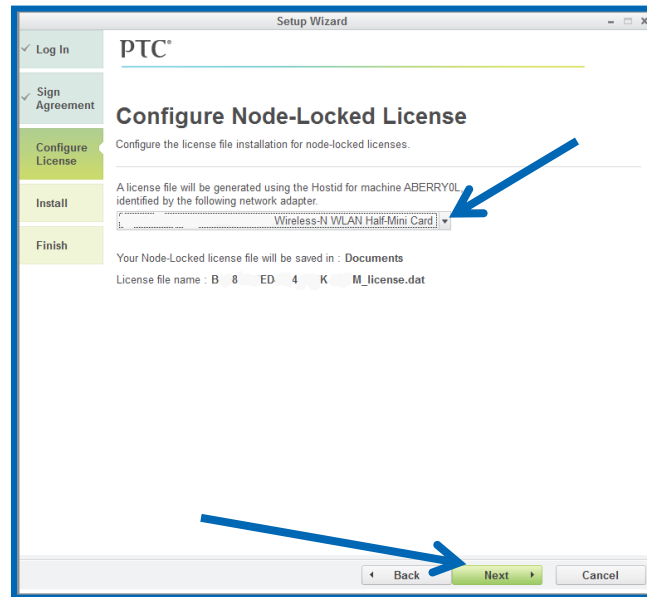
Setup Wizard

Log In

Sign Agreement

Configure License

Install

Finish

PTC®

Configure Node-Locked License

Configure the license file installation for node-locked licenses.

A license file will be generated using the Hostid for machine ABERRY0L identified by the following network adapter.

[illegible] Wireless-N WLAN Half-Mini Card

Your Node-Locked license file will be saved in : Documents

License file name : B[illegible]8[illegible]ED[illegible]4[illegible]K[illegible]M_license.dat

Back

Next

Cancel